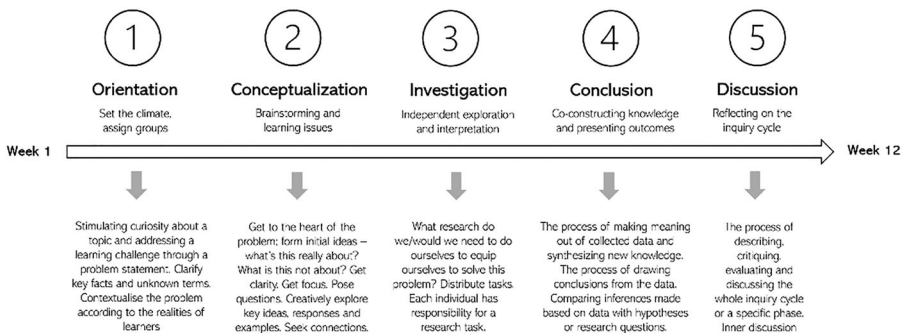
1

Orientation

Set the climate, assign groups

2

Conceptualization

Brainstorming and learning issues

3

Investigation

Independent exploration and interpretation

4

Conclusion

Co-constructing knowledge and presenting outcomes

5

Discussion

Reflecting on the inquiry cycle

Week 1

Week 12

Stimulating curiosity about a topic and addressing a learning challenge through a problem statement. Clarify key facts and unknown terms. Contextualise the problem according to the realities of learners

Get to the heart of the problem; form initial ideas – what's this really about? What is this not about? Get clarity. Get focus. Pose questions. Creatively explore key ideas, responses and examples. Seek connections.

What research do we/would we need to do ourselves to equip ourselves to solve this problem? Distribute tasks. Each individual has responsibility for a research task.

The process of making meaning out of collected data and synthesizing new knowledge. The process of drawing conclusions from the data. Comparing inferences made based on data with hypotheses or research questions.

The process of describing, critiquing, evaluating and discussing the whole inquiry cycle or a specific phase. Inner discussion